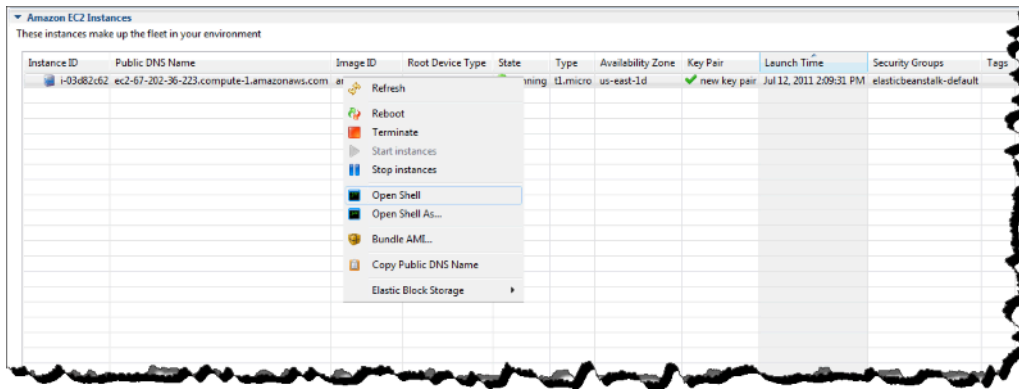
Amazon EC2 Instances

These instances make up the fleet in your environment

| Instance ID | Public DNS Name | Image ID | Root Device Type | State | Type | Availability Zone | Key Pair | Launch Time | Security Groups | Tags |
|---|---|---|---|---|---|---|---|---|---|---|
| i-03d82c62 | ec2-67-202-36-223.compute-1.amazonaws.com | a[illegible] | | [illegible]nning | t1.micro | us-east-1d | new key pair | Jul 12, 2011 2:09:31 PM | elasticbeanstalk-default | |

Refresh
Reboot
Terminate
Start instances
Stop instances
Open Shell
Open Shell As...
Bundle AMI...
Copy Public DNS Name
Elastic Block Storage